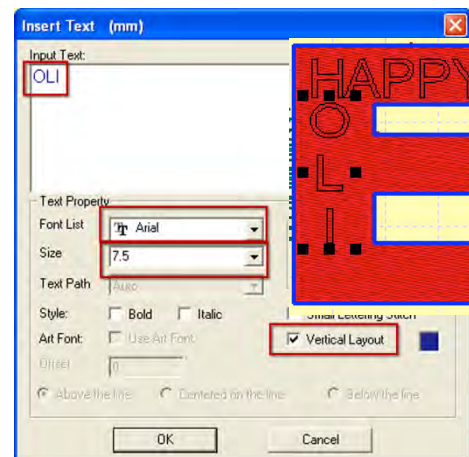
Insert Text (mm)

Input Text:
OLI

Text Property
Font List Arial
Size 7.5
Text Path Auto
Style: Bold Italic
Art Font: Use Art Font
Offset 0
Above the line Centered on the line Below the line

Small Lettering Stitch
Vertical Layout

OK Cancel

HAPPY
O
L
I